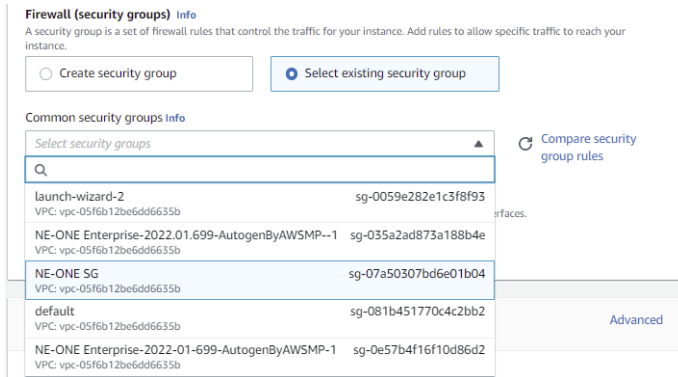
Firewall (security groups) Info
A security group is a set of firewall rules that control the traffic for your instance. Add rules to allow specific traffic to reach your instance.

Create security group

Select existing security group

Common security groups Info

Select security groups

Compare security group rules

launch-wizard-2
VPC: vpc-05f6b12be6dd6635b
sg-0059e282e1c3f8f93

NE-ONE Enterprise-2022.01.699-AutogenByAWSMP--1
VPC: vpc-05f6b12be6dd6635b
sg-035a2ad873a188b4e

NE-ONE SG
VPC: vpc-05f6b12be6dd6635b
sg-07a50307bd6e01b04

default
VPC: vpc-05f6b12be6dd6635b
sg-081b451770c4c2bb2

NE-ONE Enterprise-2022-01-699-AutogenByAWSMP-1
VPC: vpc-05f6b12be6dd6635b
sg-0e57b4f16f10d86d2

erfaces.

Advanced